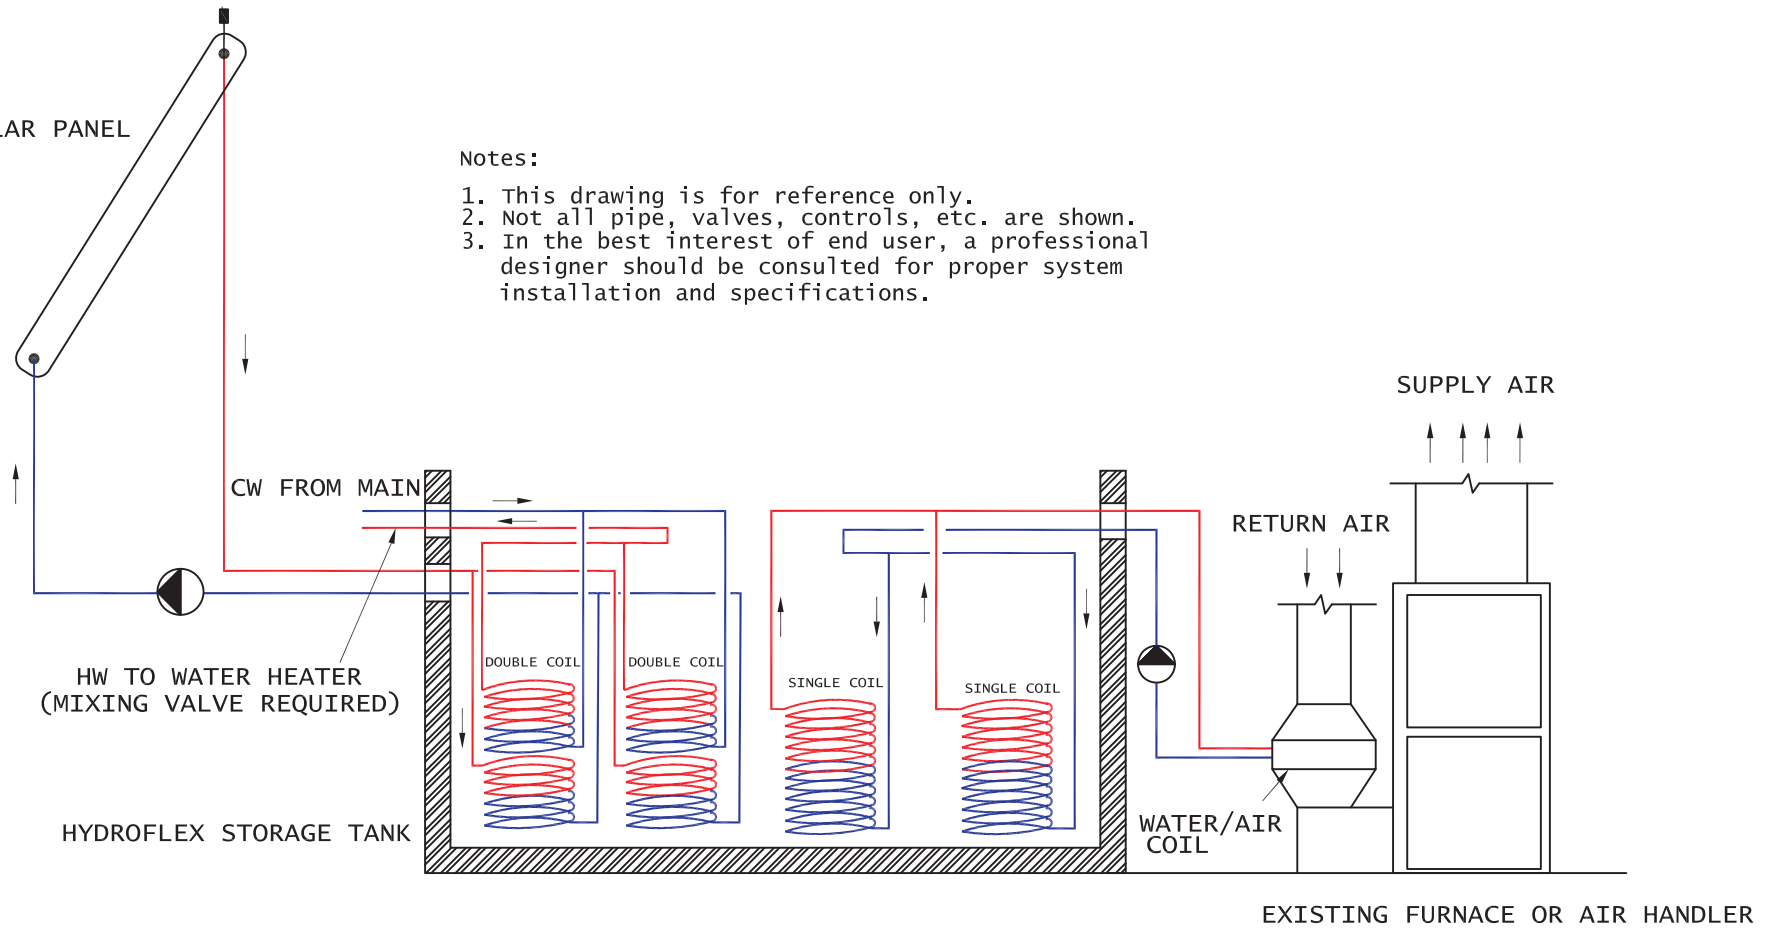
LAR PANEL

Notes:

1. This drawing is for reference only.
2. Not all pipe, valves, controls, etc. are shown.
3. In the best interest of end user, a professional designer should be consulted for proper system installation and specifications.

SUPPLY AIR

CW FROM MAIN

RETURN AIR

DOUBLE COIL

DOUBLE COIL

SINGLE COIL

SINGLE COIL

HW TO WATER HEATER
(MIXING VALVE REQUIRED)

HYDROFLEX STORAGE TANK

WATER/AIR
COIL

EXISTING FURNACE OR AIR HANDLER